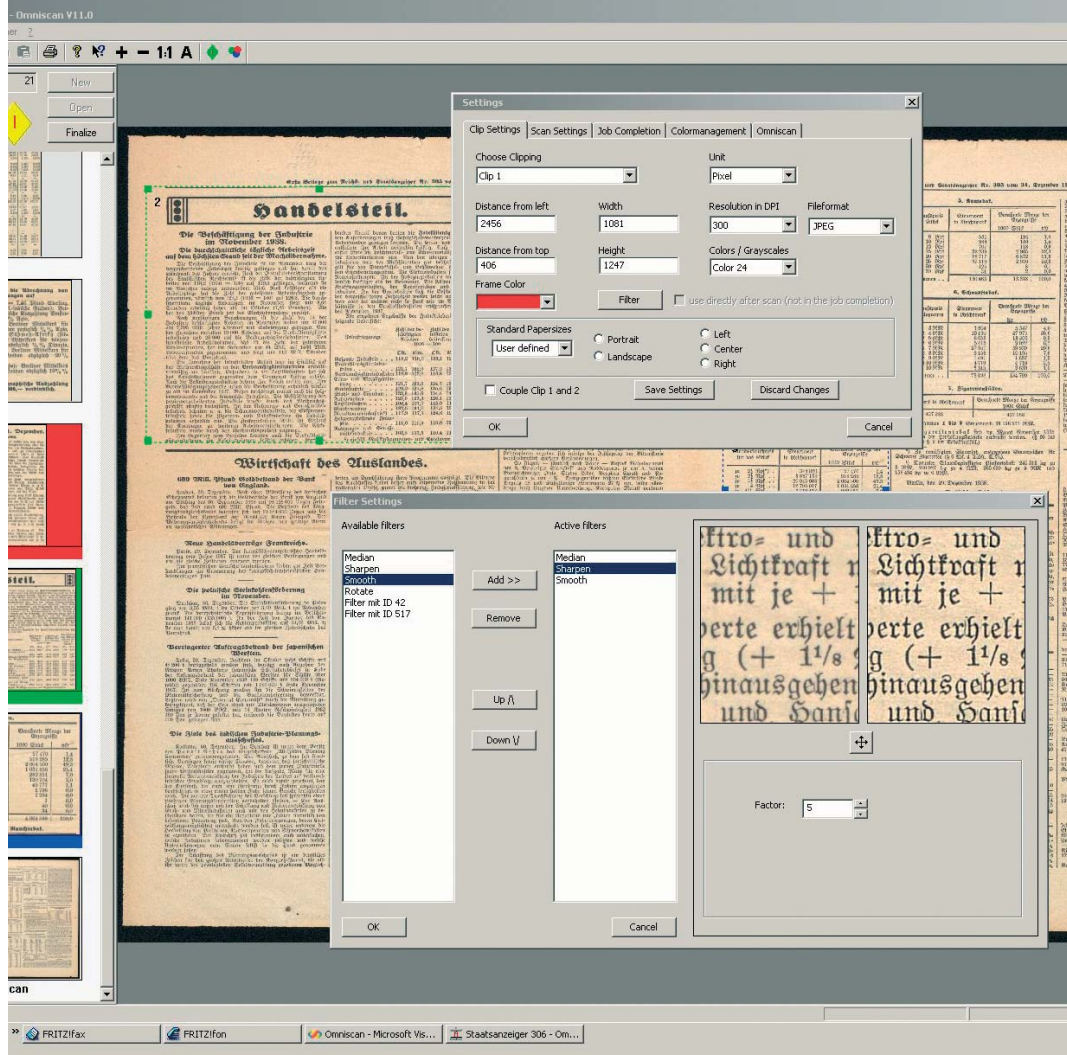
- Omniscan V11.0

+ − 1:1 A

21

New

Open

Finalize

2

Handelsteil.

Wirtschaft des Auslandes.

steil.

can

Settings

Clip Settings | Scan Settings | Job Completion | Colormanagement | Omniscan

Choose Clipping

Clip 1

Unit

Pixel

Distance from left

2456

Width

1081

Resolution in DPI

300

Fileformat

JPEG

Distance from top

406

Height

1247

Colors / Grayscales

Color 24

Frame Color

Filter

use directly after scan (not in the job completion)

Standard Papersizes

User defined

Portrait

Landscape

Left

Center

Right

Couple Clip 1 and 2

Save Settings

Discard Changes

OK

Cancel

Filter Settings

Available filters

Median
Sharpen
Smooth
Rotate
Filter mit ID 42
Filter mit ID 517

Add >>

Remove

Up /\

Down \/

Active filters

Median
Sharpen
Smooth

Factor: 5

OK

Cancel

FRITZ!fax

FRITZ!fon

Omniscan - Microsoft Vis...

Staatsanzeiger 306 - Om...